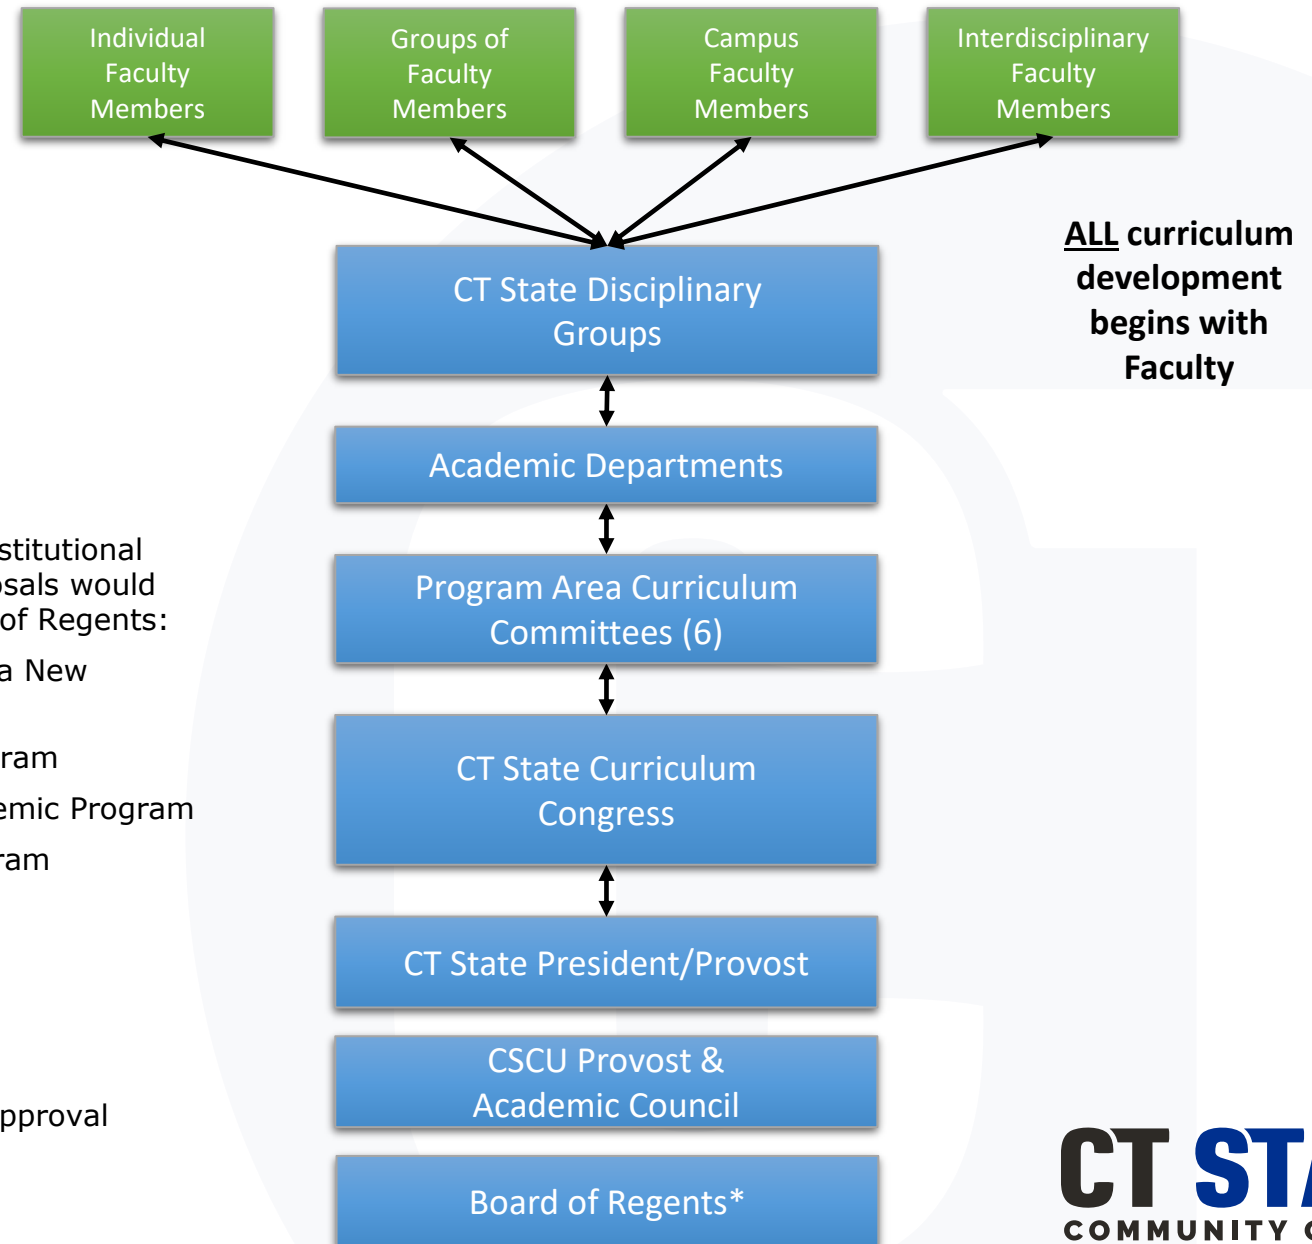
Individual Faculty Members

Groups of Faculty Members

Campus Faculty Members

Interdisciplinary Faculty Members

ALL curriculum development begins with Faculty

CT State Disciplinary Groups

Academic Departments

Program Area Curriculum Committees (6)

CT State Curriculum Congress

CT State President/Provost

CSCU Provost & Academic Council

Board of Regents*

stitutional
osals would
of Regents:
a New

ram
emic Program
ram

pproval

CT ST
COMMUNITY C